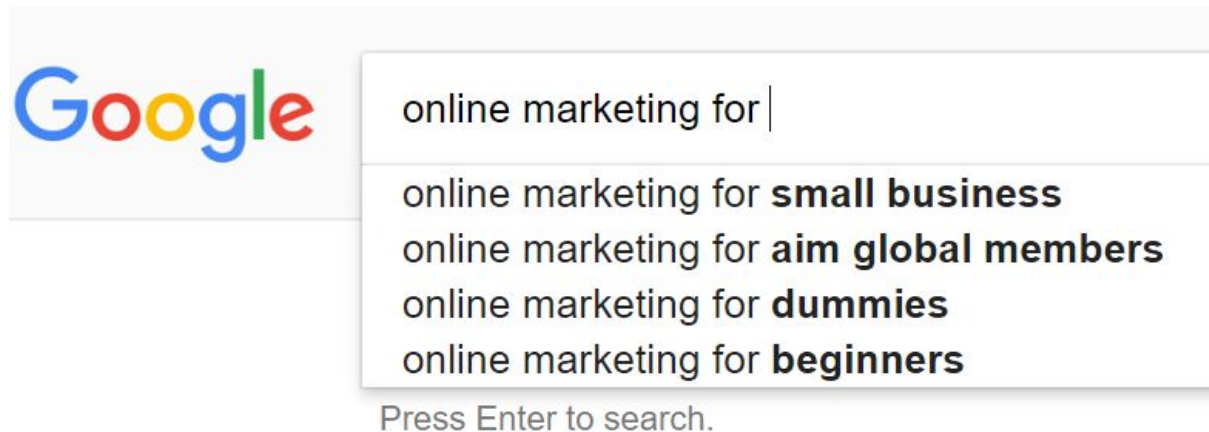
Google

online marketing for

online marketing for **small business**
online marketing for **aim global members**
online marketing for **dummies**
online marketing for **beginners**

Press Enter to search.